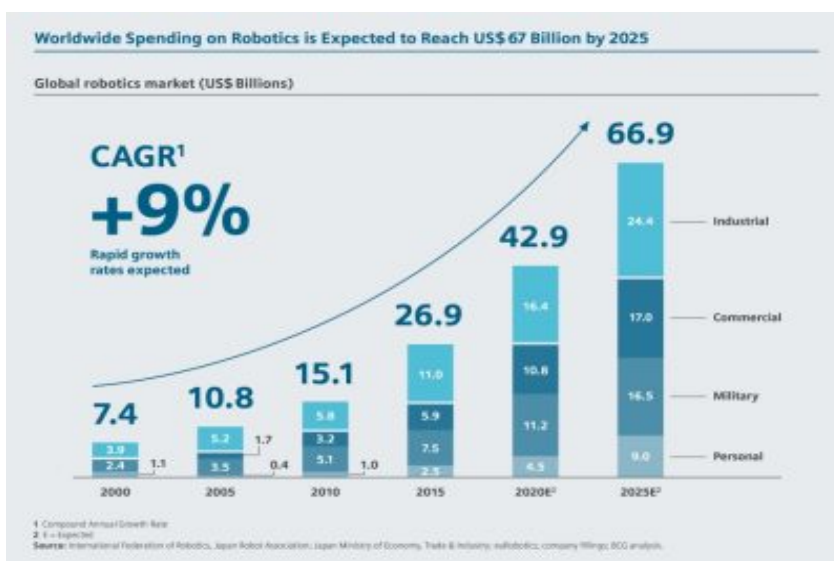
Worldwide Spending on Robotics is Expected to Reach US$67 Billion by 2025

Global robotics market (US$ Billions)

CAGR$^1$
+9%
Rapid growth rates expected

66.9
42.9
26.9
15.1
10.8
7.4

3.9
2.4
1.1

5.2
1.7
3.5
0.4

5.8
3.2
5.1
1.0

11.0
5.9
7.5
2.5

16.4
10.8
11.2
4.5

24.4
17.0
16.5
9.0

Industrial
Commercial
Military
Personal

2000
2005
2010
2015
2020E$^2$
2025E$^2$

1 Compound Annual Growth Rate
2 E = Expected
Source: International Federation of Robotics; Japan Robot Association; Japan Ministry of Economy, Trade & Industry; euRobotics; company filings; BCG analysis.